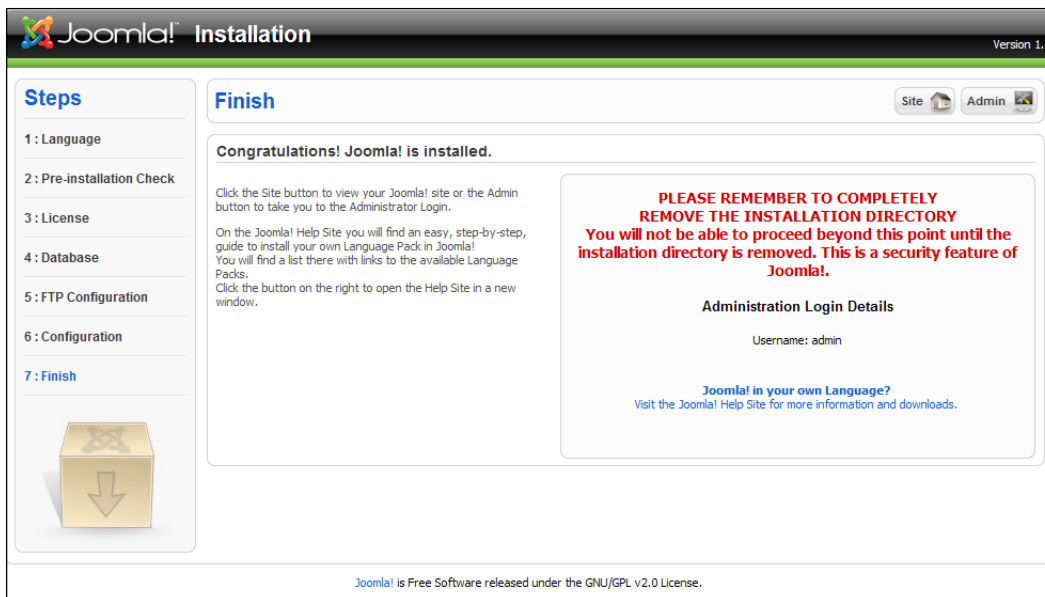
Joomla! Installation

Version 1.

Steps

1 : Language

2 : Pre-installation Check

3 : License

4 : Database

5 : FTP Configuration

6 : Configuration

7 : Finish

Finish

Site

Admin

Congratulations! Joomla! is installed.

Click the Site button to view your Joomla! site or the Admin button to take you to the Administrator Login.

On the Joomla! Help Site you will find an easy, step-by-step, guide to install your own Language Pack in Joomla!
You will find a list there with links to the available Language Packs.
Click the button on the right to open the Help Site in a new window.

PLEASE REMEMBER TO COMPLETELY
REMOVE THE INSTALLATION DIRECTORY
You will not be able to proceed beyond this point until the installation directory is removed. This is a security feature of Joomla!.

Administration Login Details

Username: admin

Joomla! in your own Language?
Visit the Joomla! Help Site for more information and downloads.

Joomla! is Free Software released under the GNU/GPL v2.0 License.